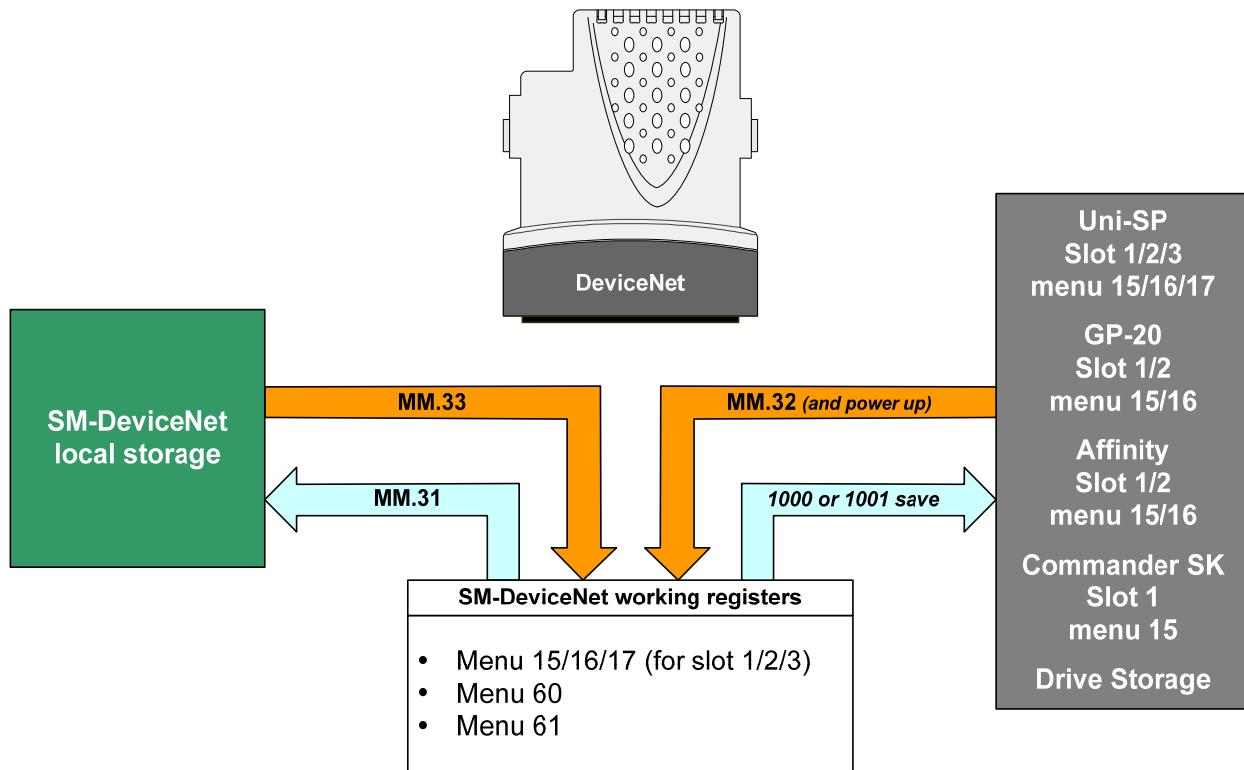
DeviceNet

Uni-SP
Slot 1/2/3
menu 15/16/17

GP-20
Slot 1/2
menu 15/16

Affinity
Slot 1/2
menu 15/16

Commander SK
Slot 1
menu 15

Drive Storage

SM-DeviceNet local storage

MM.33

MM.32 (and power up)

MM.31

1000 or 1001 save

SM-DeviceNet working registers

- Menu 15/16/17 (for slot 1/2/3)
- Menu 60
- Menu 61